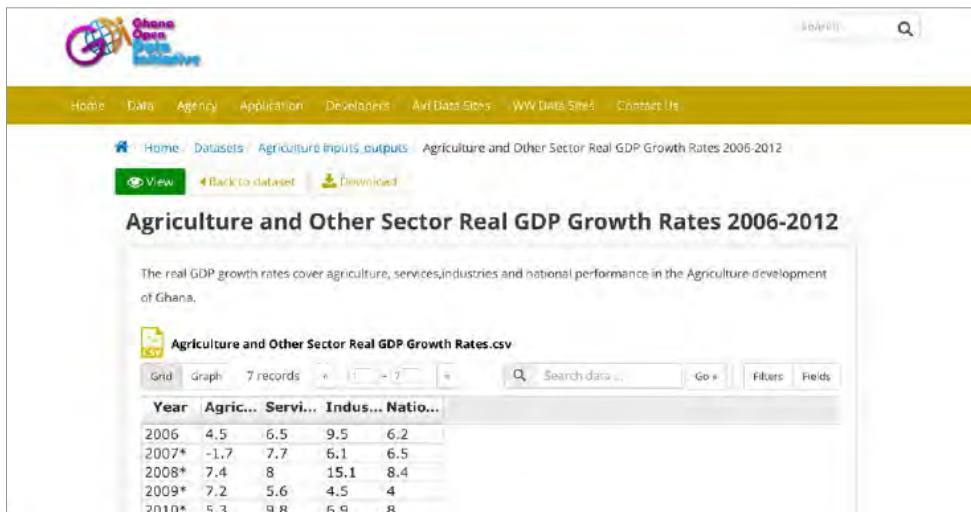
Ghana Open Data Initiative

Search

Home Data Agency Application Developers Afri Data Sites WW Data Sites Contact Us

Home / Datasets / Agriculture inputs_outputs / Agriculture and Other Sector Real GDP Growth Rates 2006-2012

View ◂Back to dataset Download

Agriculture and Other Sector Real GDP Growth Rates 2006-2012

The real GDP growth rates cover agriculture, services,industries and national performance in the Agriculture development of Ghana.

CSV Agriculture and Other Sector Real GDP Growth Rates.csv

Grid Graph 7 records « 1 – 7 » Search data ... Go » Filters Fields

| Year | Agric... | Servi... | Indus... | Natio... |
|---|---|---|---|---|
| 2006 | 4.5 | 6.5 | 9.5 | 6.2 |
| 2007* | -1.7 | 7.7 | 6.1 | 6.5 |
| 2008* | 7.4 | 8 | 15.1 | 8.4 |
| 2009* | 7.2 | 5.6 | 4.5 | 4 |
| 2010* | 5.3 | 9.8 | 6.9 | 8 |